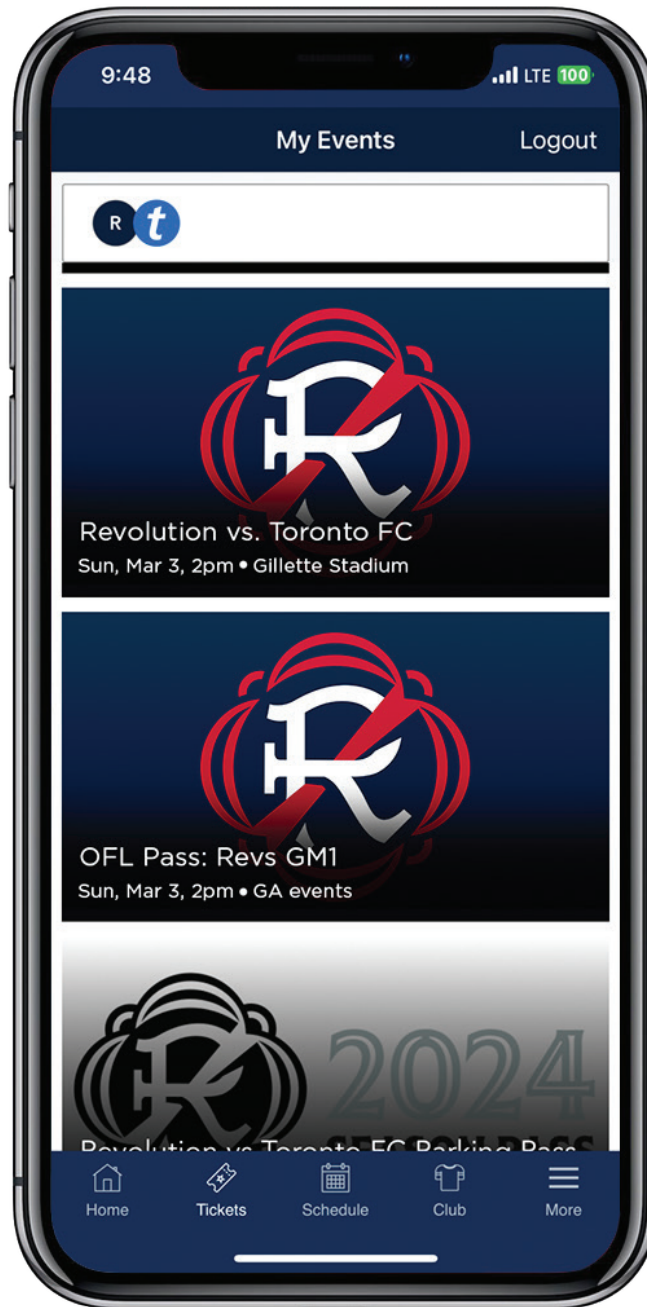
9:48
LTE 100

My Events
Logout

R t

Revolution vs. Toronto FC
Sun, Mar 3, 2pm • Gillette Stadium

OFL Pass: Revs GM1
Sun, Mar 3, 2pm • GA events

2024
Revolution vs Toronto FC Parking Pass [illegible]

Home
Tickets
Schedule
Club
More